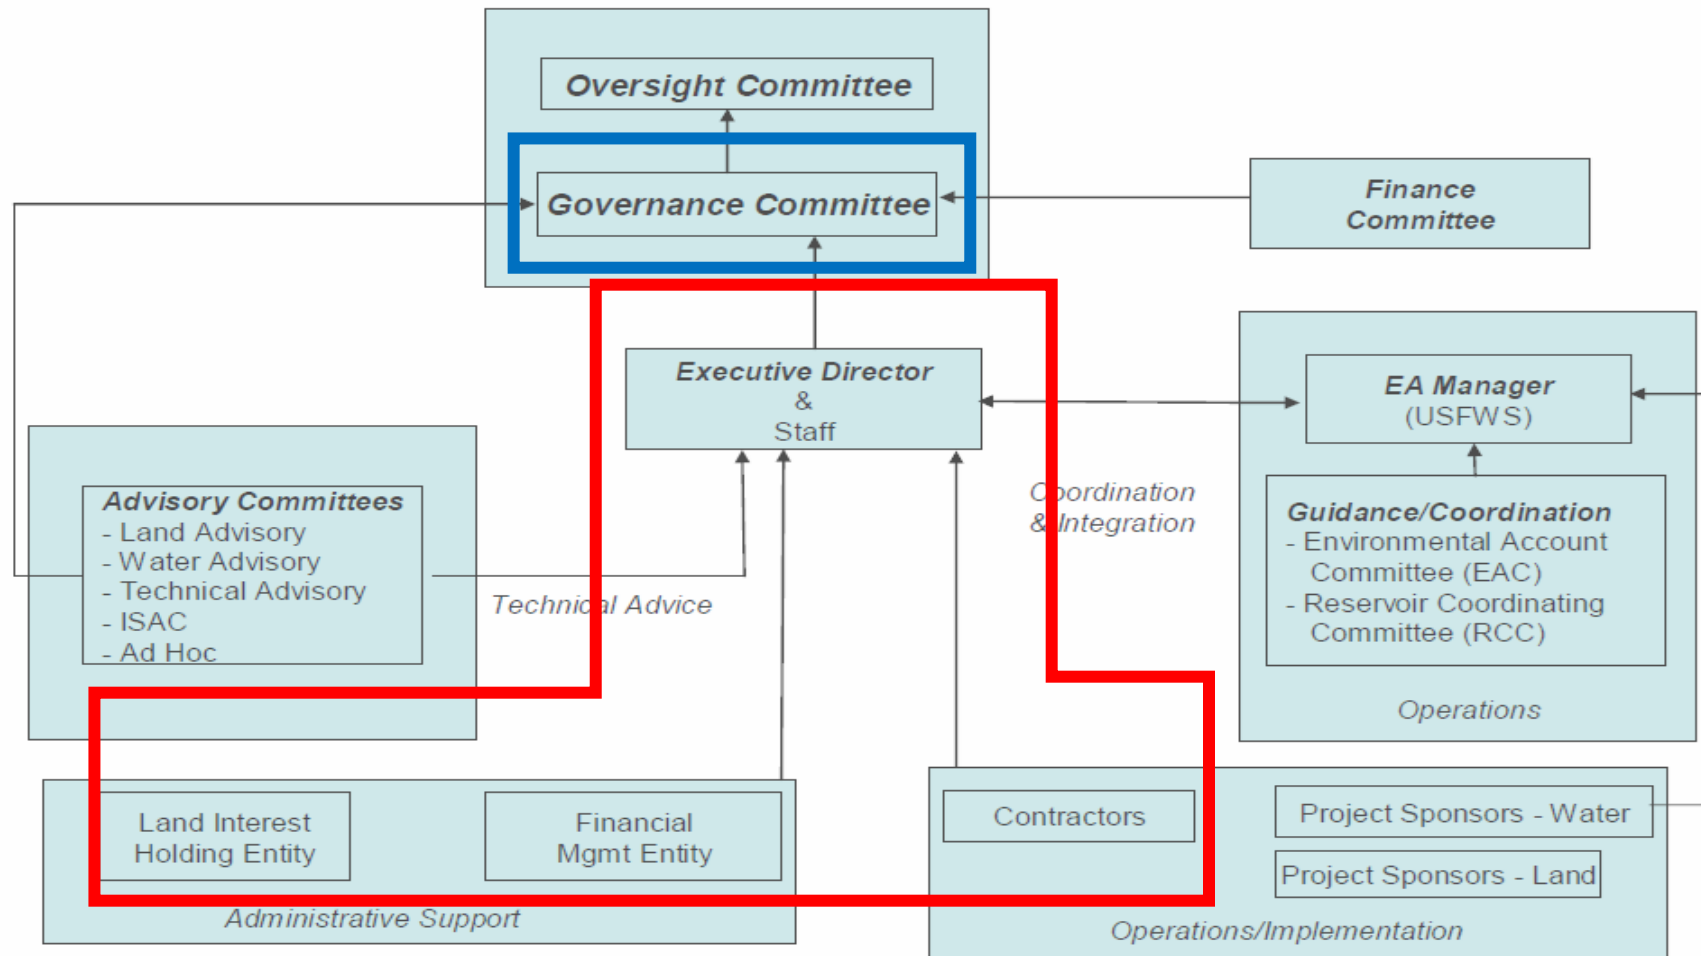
Oversight Committee

Governance Committee

Finance Committee

Executive Director & Staff

EA Manager (USFWS)

Coordination & Integration

Advisory Committees
- Land Advisory
- Water Advisory
- Technical Advisory
- ISAC
- Ad Hoc

Technical Advice

Guidance/Coordination
- Environmental Account Committee (EAC)
- Reservoir Coordinating Committee (RCC)

Operations

Land Interest Holding Entity

Financial Mgmt Entity

Administrative Support

Contractors

Project Sponsors - Water

Project Sponsors - Land

Operations/Implementation